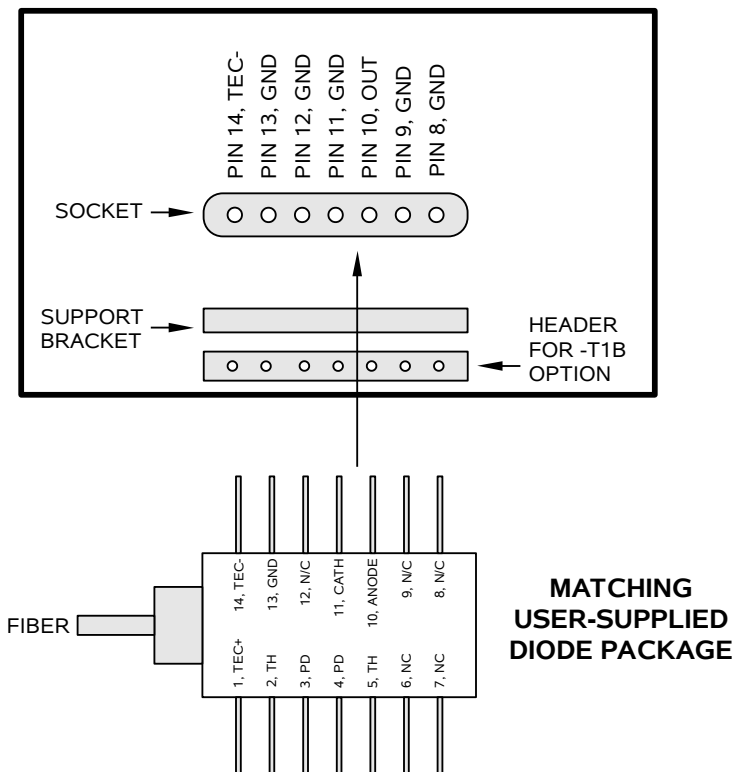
PIN 14, TEC-
PIN 13, GND
PIN 12, GND
PIN 11, GND
PIN 10, OUT
PIN 9, GND
PIN 8, GND

SOCKET

SUPPORT BRACKET

HEADER FOR -T1B OPTION

14, TEC-
13, GND
12, N/C
11, CATH
10, ANODE
9, N/C
8, N/C

FIBER

1, TEC+
2, TH
3, PD
4, PD
5, TH
6, NC
7, NC

MATCHING USER-SUPPLIED DIODE PACKAGE